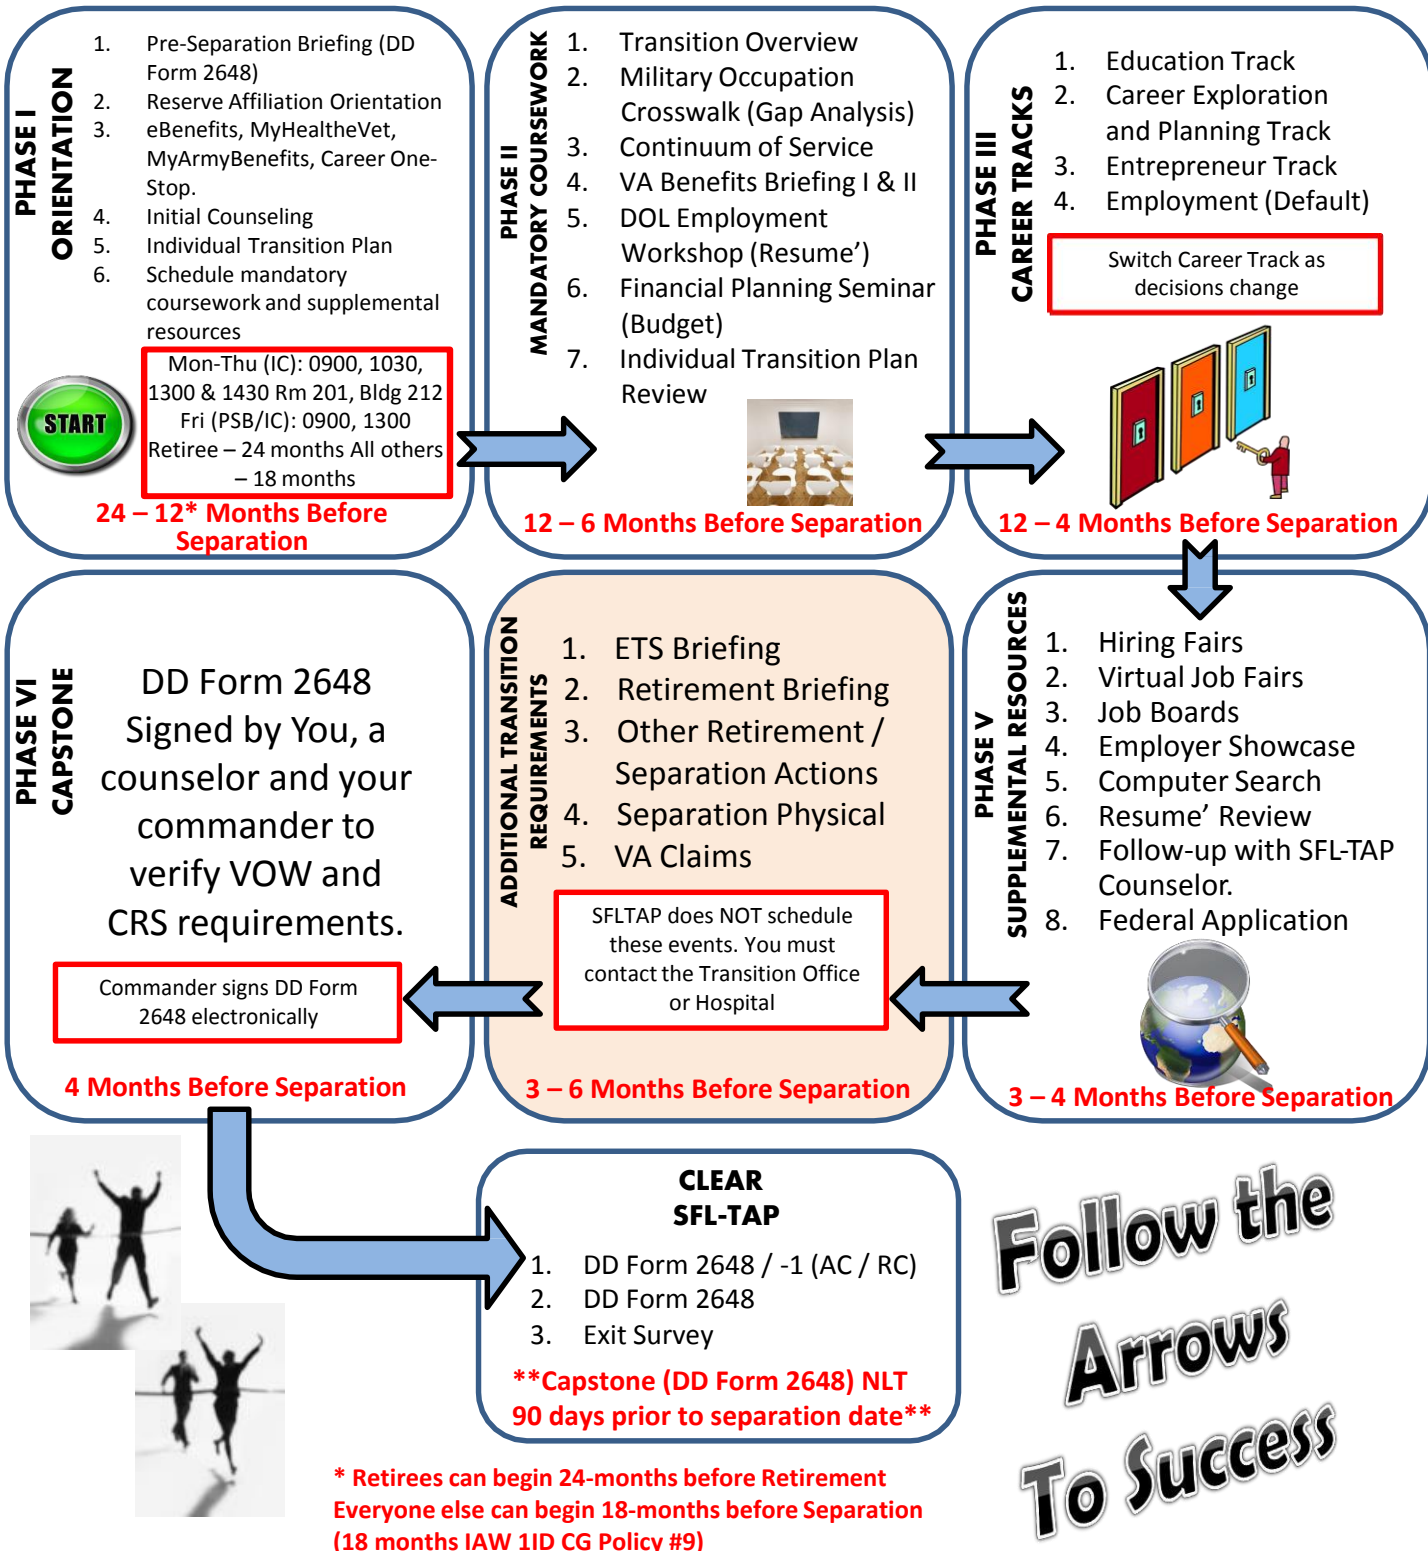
PHASE I
ORIENTATION

1. Pre-Separation Briefing (DD Form 2648)
2. Reserve Affiliation Orientation
3. eBenefits, MyHealtheVet, MyArmyBenefits, Career One-Stop.
4. Initial Counseling
5. Individual Transition Plan
6. Schedule mandatory coursework and supplemental resources

Mon-Thu (IC): 0900, 1030, 1300 & 1430 Rm 201, Bldg 212
Fri (PSB/IC): 0900, 1300
Retiree – 24 months All others – 18 months

START

24 – 12* Months Before Separation

PHASE II
MANDATORY COURSEWORK

1. Transition Overview
2. Military Occupation Crosswalk (Gap Analysis)
3. Continuum of Service
4. VA Benefits Briefing I & II
5. DOL Employment Workshop (Resume')
6. Financial Planning Seminar (Budget)
7. Individual Transition Plan Review

12 – 6 Months Before Separation

PHASE III
CAREER TRACKS

1. Education Track
2. Career Exploration and Planning Track
3. Entrepreneur Track
4. Employment (Default)

Switch Career Track as decisions change

12 – 4 Months Before Separation

PHASE VI
CAPSTONE

DD Form 2648 Signed by You, a counselor and your commander to verify VOW and CRS requirements.

Commander signs DD Form 2648 electronically

4 Months Before Separation

ADDITIONAL TRANSITION
REQUIREMENTS

1. ETS Briefing
2. Retirement Briefing
3. Other Retirement / Separation Actions
4. Separation Physical
5. VA Claims

SFLTAP does NOT schedule these events. You must contact the Transition Office or Hospital

3 – 6 Months Before Separation

PHASE V
SUPPLEMENTAL RESOURCES

1. Hiring Fairs
2. Virtual Job Fairs
3. Job Boards
4. Employer Showcase
5. Computer Search
6. Resume' Review
7. Follow-up with SFL-TAP Counselor.
8. Federal Application

3 – 4 Months Before Separation

CLEAR
SFL-TAP

1. DD Form 2648 / -1 (AC / RC)
2. DD Form 2648
3. Exit Survey

**Capstone (DD Form 2648) NLT 90 days prior to separation date**

* Retirees can begin 24-months before Retirement
Everyone else can begin 18-months before Separation
(18 months IAW 1ID CG Policy #9)

Follow the Arrows To Success